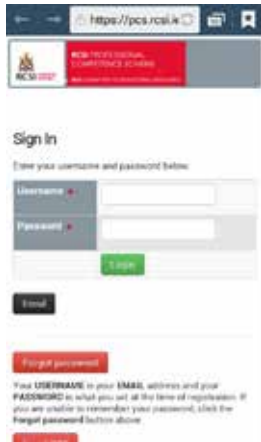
https://pcs.rcsi.ie

RCSI 1784

RCSI PROFESSIONAL COMPETENCE SCHEME

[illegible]

Sign In

Enter your username and password below

| Username * | |
|---|---|
| Password * | |

Login

Email

Forgot password

Your USERNAME is your EMAIL address and your PASSWORD is what you set at the time of registration. If you are unable to remember your password, click the Forgot password button above.

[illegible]